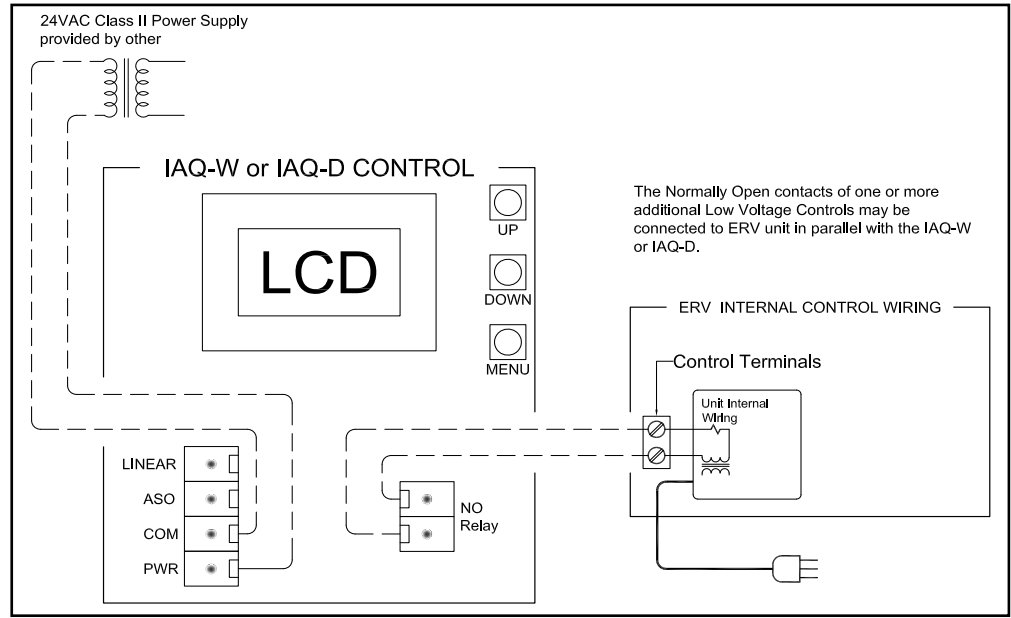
24VAC Class II Power Supply provided by other

IAQ-W or IAQ-D CONTROL

LCD

UP

DOWN

MENU

The Normally Open contacts of one or more additional Low Voltage Controls may be connected to ERV unit in parallel with the IAQ-W or IAQ-D.

ERV INTERNAL CONTROL WIRING

Control Terminals

Unit Internal Wiring

LINEAR

ASO

COM

PWR

NO Relay